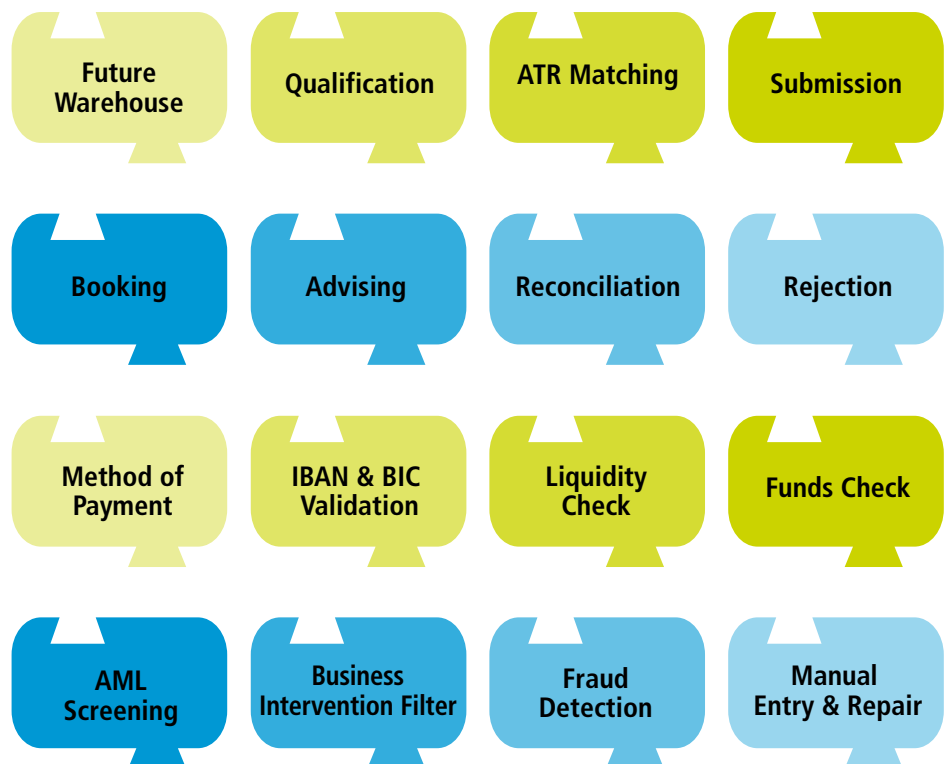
Future Warehouse

Qualification

ATR Matching

Submission

Booking

Advising

Reconciliation

Rejection

Method of Payment

IBAN & BIC Validation

Liquidity Check

Funds Check

AML Screening

Business Intervention Filter

Fraud Detection

Manual Entry & Repair